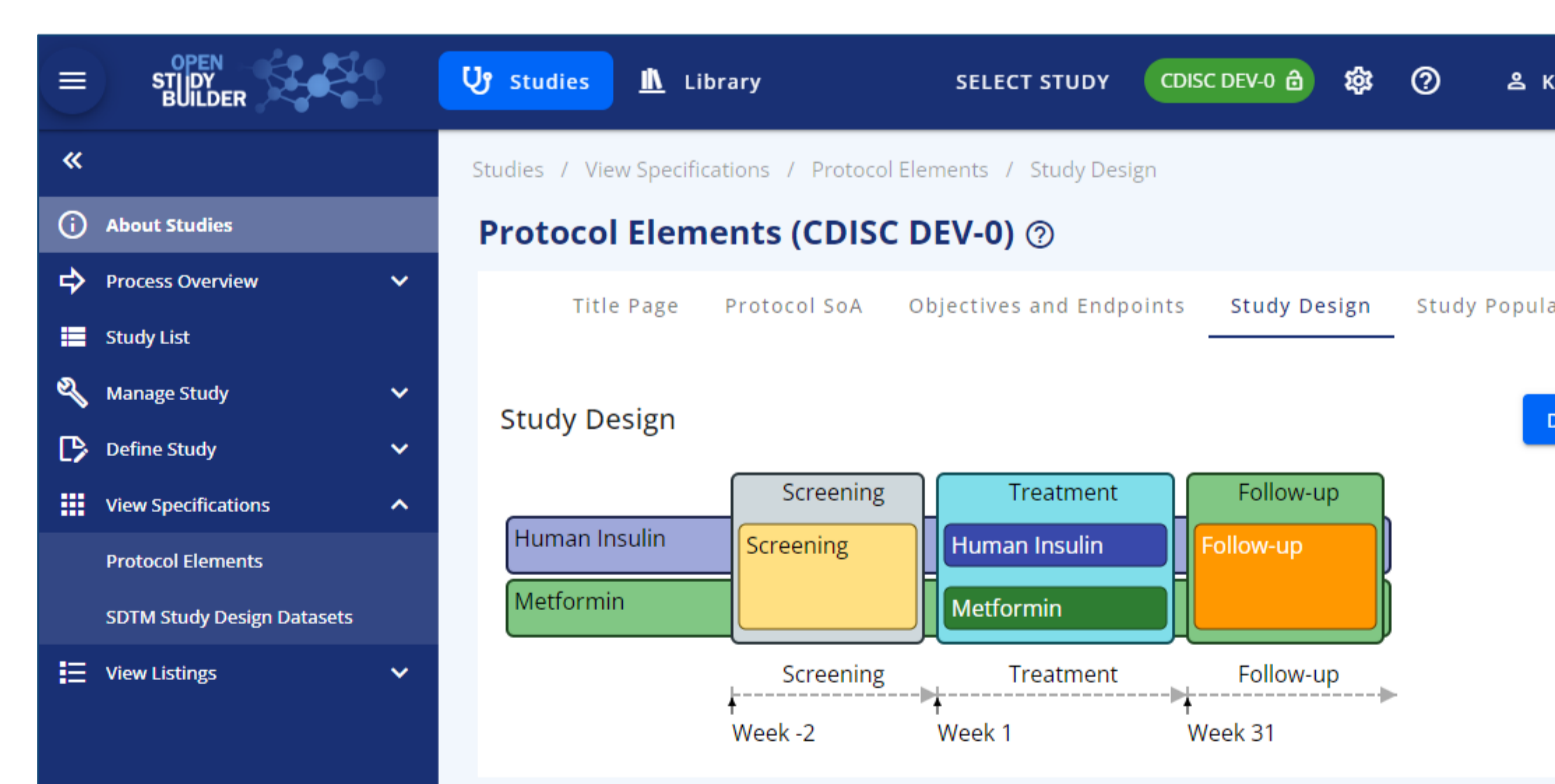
OPEN STUDY BUILDER

Studies Library SELECT STUDY CDISC DEV-0

About Studies
Process Overview
Study List
Manage Study
Define Study
View Specifications
Protocol Elements
SDTM Study Design Datasets
View Listings

Studies / View Specifications / Protocol Elements / Study Design

Protocol Elements (CDISC DEV-0)

Title Page Protocol SoA Objectives and Endpoints Study Design Study Popula

Study Design

Screening Treatment Follow-up
Human Insulin Screening Human Insulin Follow-up
Metformin Metformin

Screening Treatment Follow-up
Week -2 Week 1 Week 31